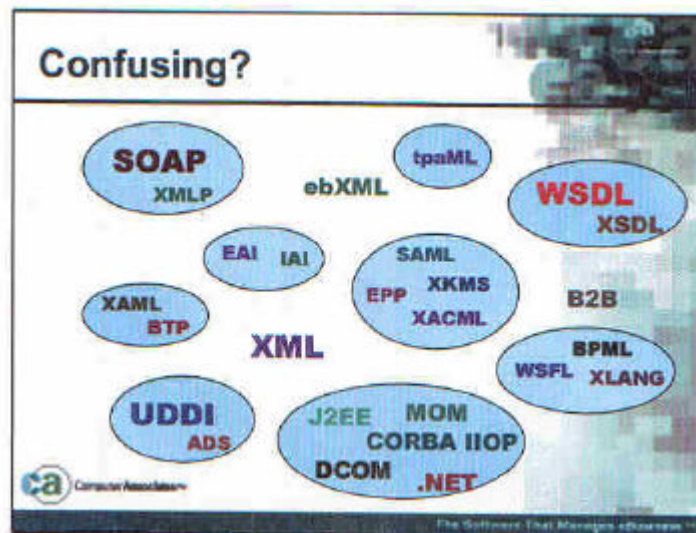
Confusing?

SOAP
XMLP

ebXML

tpaML

WSDL
XSDL

EAI IAI

SAML
EPP XKMS
XACML

B2B

XAML
BTP

XML

BPML
WSFL XLANG

UDDI
ADS

J2EE MOM
CORBA IIOP
DCOM .NET

ca Computer Associates

The Software That Manages eBusiness